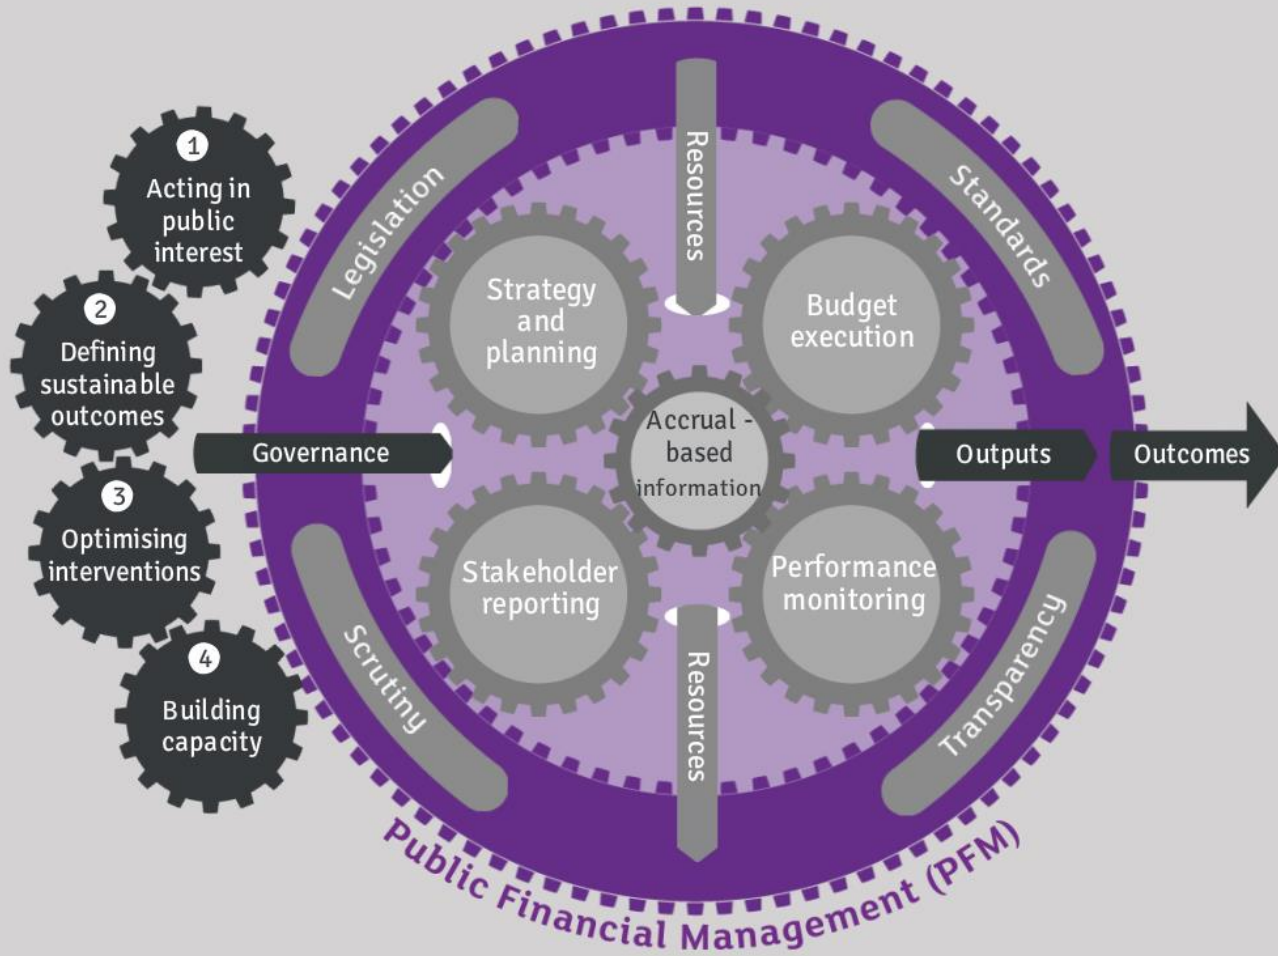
1
Acting in public interest

2
Defining sustainable outcomes

3
Optimising interventions

4
Building capacity

Legislation

Resources

Standards

Strategy and planning

Budget execution

Accrual - based information

Governance

Outputs

Outcomes

Stakeholder reporting

Performance monitoring

Scrutiny

Resources

Transparency

Public Financial Management (PFM)